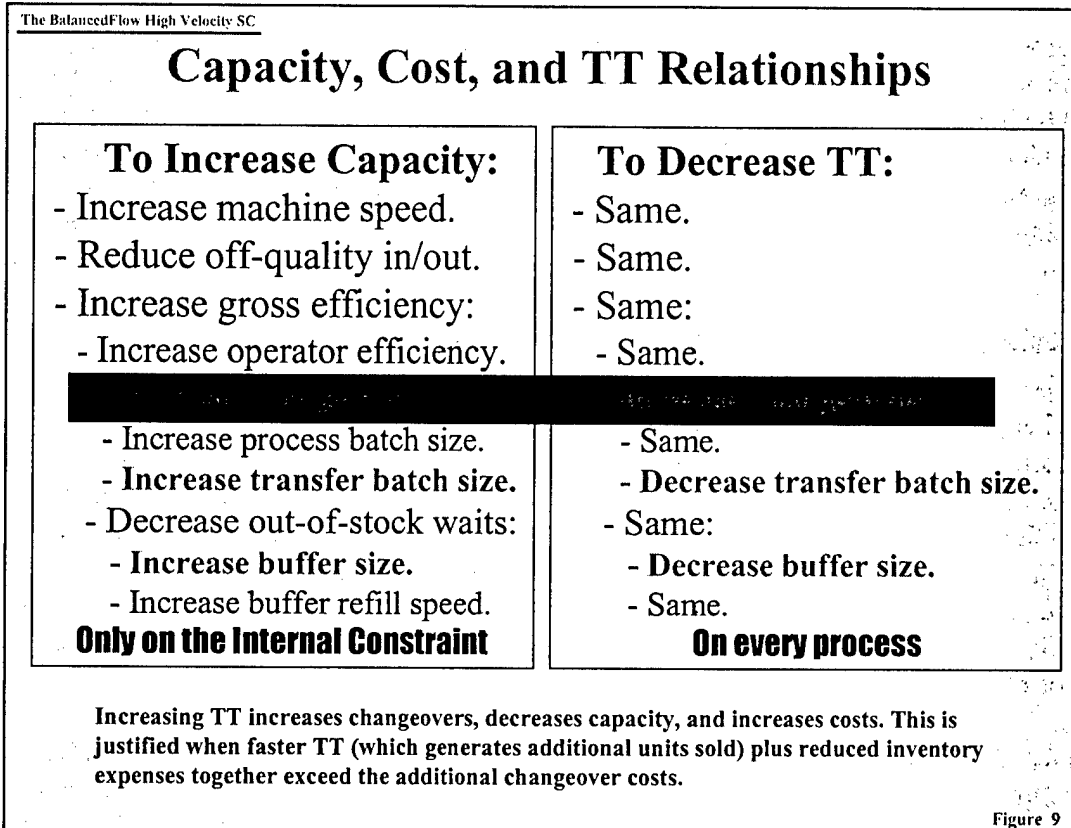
The BalancedFlow High Velocity SC

Capacity, Cost, and TT Relationships

To Increase Capacity:
- Increase machine speed.
- Reduce off-quality in/out.
- Increase gross efficiency:
- Increase operator efficiency.
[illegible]
- Increase process batch size.
- Increase transfer batch size.
- Decrease out-of-stock waits:
- Increase buffer size.
- Increase buffer refill speed.
Only on the Internal Constraint

To Decrease TT:
- Same.
- Same.
- Same:
- Same.
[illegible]
- Same.
- Decrease transfer batch size.
- Same:
- Decrease buffer size.
- Same.
On every process

Increasing TT increases changeovers, decreases capacity, and increases costs. This is justified when faster TT (which generates additional units sold) plus reduced inventory expenses together exceed the additional changeover costs.

Figure 9